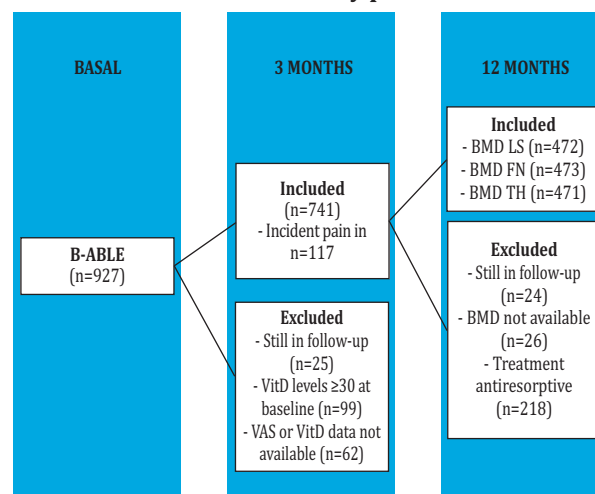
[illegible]

BASAL

3 MONTHS

12 MONTHS

B-ABLE
(n=927)

Included
(n=741)
- Incident pain in n=117

Excluded
- Still in follow-up (n=25)
- VitD levels ≥30 at baseline (n=99)
- VAS or VitD data not available (n=62)

Included
- BMD LS (n=472)
- BMD FN (n=473)
- BMD TH (n=471)

Excluded
- Still in follow-up (n=24)
- BMD not available (n=26)
- Treatment antiresorptive (n=218)